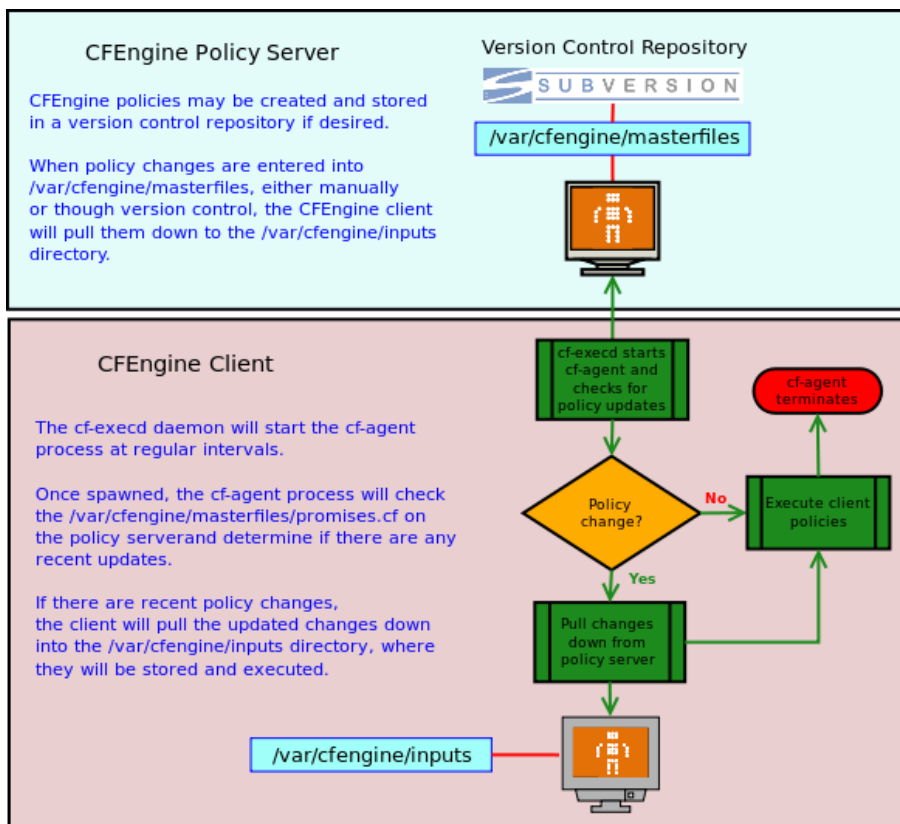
CFEngine Policy Server

CFEngine policies may be created and stored in a version control repository if desired.

When policy changes are entered into /var/cfengine/masterfiles, either manually or though version control, the CFEngine client will pull them down to the /var/cfengine/inputs directory.

Version Control Repository

SUBVERSION

/var/cfengine/masterfiles

CFEngine Client

The cf-execd daemon will start the cf-agent process at regular intervals.

Once spawned, the cf-agent process will check the /var/cfengine/masterfiles/promises.cf on the policy serverand determine if there are any recent updates.

If there are recent policy changes, the client will pull the updated changes down into the /var/cfengine/inputs directory, where they will be stored and executed.

cf-execd starts cf-agent and checks for policy updates

cf-agent terminates

Policy change?

No

Execute client policies

Yes

Pull changes down from policy server

/var/cfengine/inputs